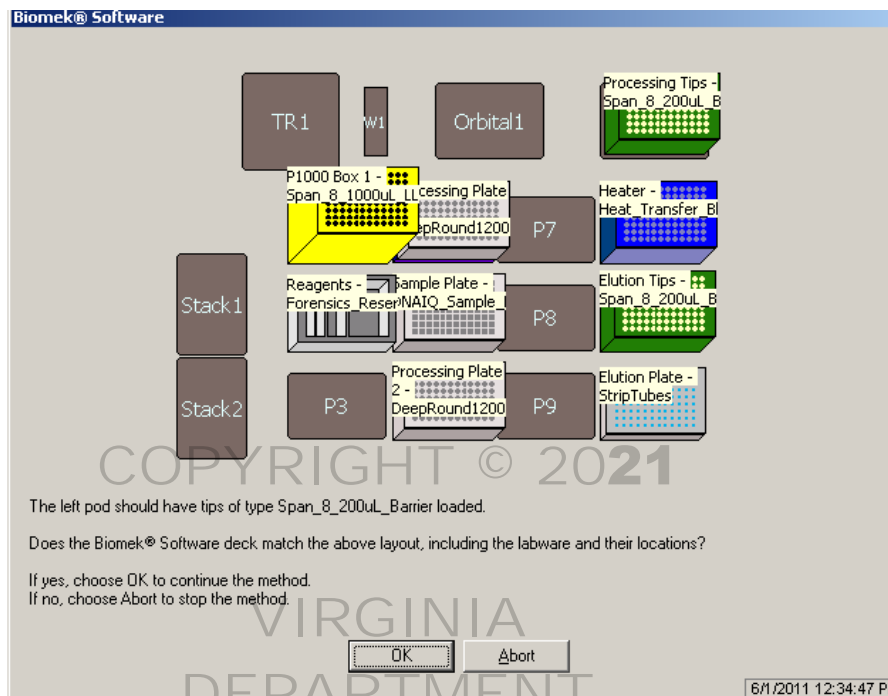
Biomek® Software

TR1

W1

Orbital1

Processing Tips - Span_8_200uL_B

P1000 Box 1 - Span_8_1000uL_LL

ocessing Plate eepRound1200

P7

Heater - Heat_Transfer_Bl

Stack1

Reagents - Forensics_Reser

Sample Plate - NAIQ_Sample_

P8

Elution Tips - Span_8_200uL_B

Stack2

P3

Processing Plate 2 - DeepRound1200

P9

Elution Plate - StripTubes

COPYRIGHT © 2021

The left pod should have tips of type Span_8_200uL_Barrier loaded.

Does the Biomek® Software deck match the above layout, including the labware and their locations?

If yes, choose OK to continue the method.
If no, choose Abort to stop the method.

VIRGINIA

OK

Abort

DEPARTMENT

6/1/2011 12:34:47 P